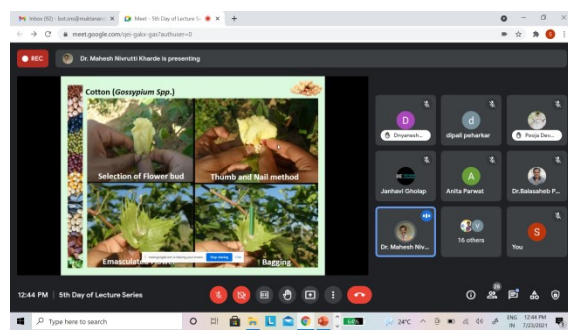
Inbox (92) - bot.ans@muktanand × Meet - 5th Day of Lecture S ×

meet.google.com/qpi-galo-gas?authuser=0

REC

Dr. Mahesh Nivrutti Kharde is presenting

Cotton (*Gossypium Spp.*)

Selection of Flower bud

Thumb and Nail method

Emasculated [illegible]

Bagging

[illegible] Stop sharing

Dnyanesh...

dipali peharkar

Pooja Deo...

Janhavi Gholap

Anita Parwat

Dr.Balasaheb P...

Dr. Mahesh Niv...

16 others

You

12:44 PM | 5th Day of Lecture Series

26

Type here to search

24°C

ENG IN

12:44 PM 7/23/2021